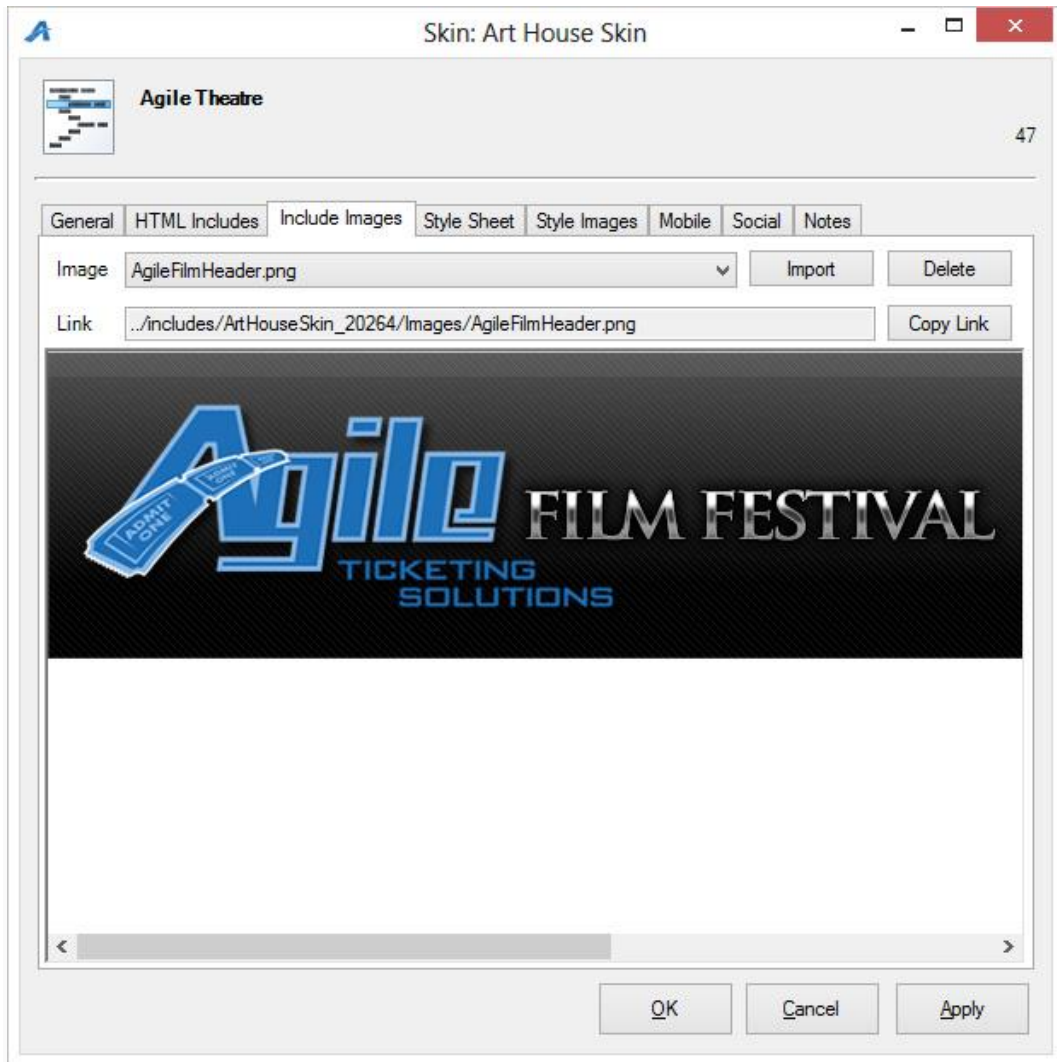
Skin: Art House Skin

Agile Theatre

47

General | HTML Includes | Include Images | Style Sheet | Style Images | Mobile | Social | Notes

Image AgileFilmHeader.png

Import

Delete

Link ../includes/ArtHouseSkin_20264/Images/AgileFilmHeader.png

Copy Link

ADMIT ONE ADMIT ONE ADMIT ONE

Agile FILM FESTIVAL

TICKETING SOLUTIONS

OK

Cancel

Apply